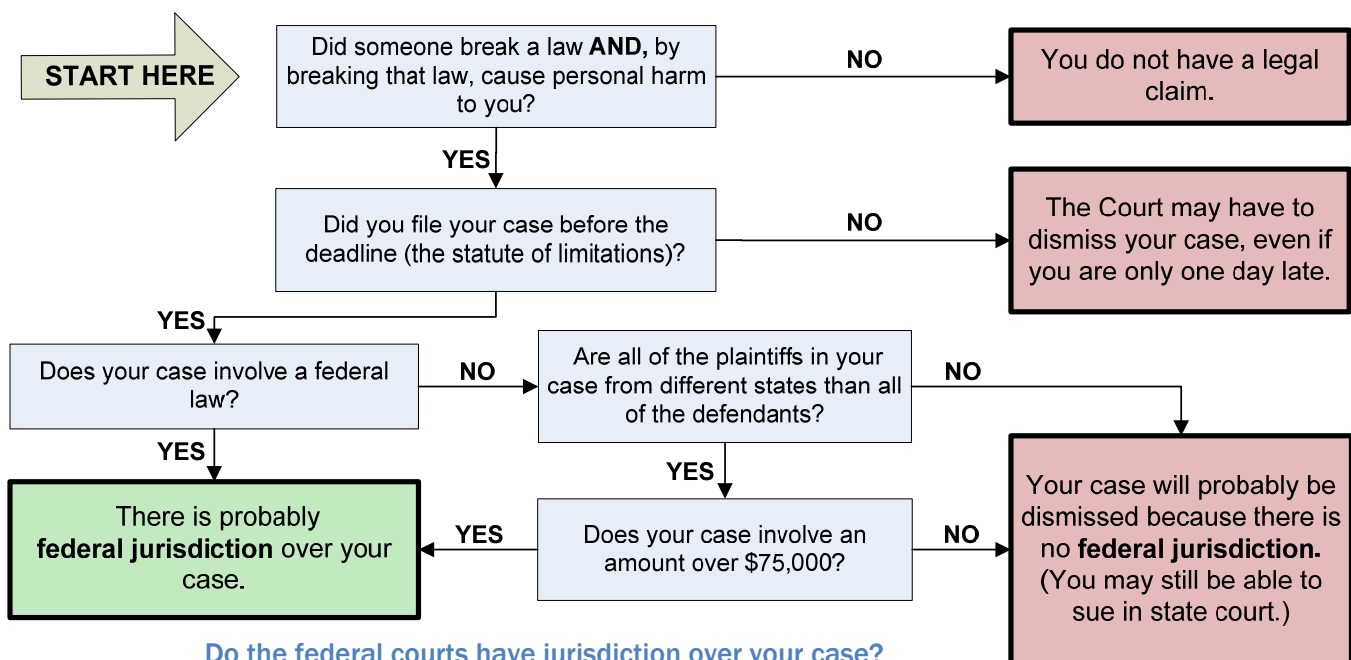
START HERE

Did someone break a law **AND,** by breaking that law, cause personal harm to you?

NO

You do not have a legal claim.

YES

Did you file your case before the deadline (the statute of limitations)?

NO

The Court may have to dismiss your case, even if you are only one day late.

YES

Does your case involve a federal law?

NO

Are all of the plaintiffs in your case from different states than all of the defendants?

NO

YES

YES

There is probably **federal jurisdiction** over your case.

YES

Does your case involve an amount over $75,000?

NO

Your case will probably be dismissed because there is no **federal jurisdiction.** (You may still be able to sue in state court.)

Do the federal courts have jurisdiction over your case?